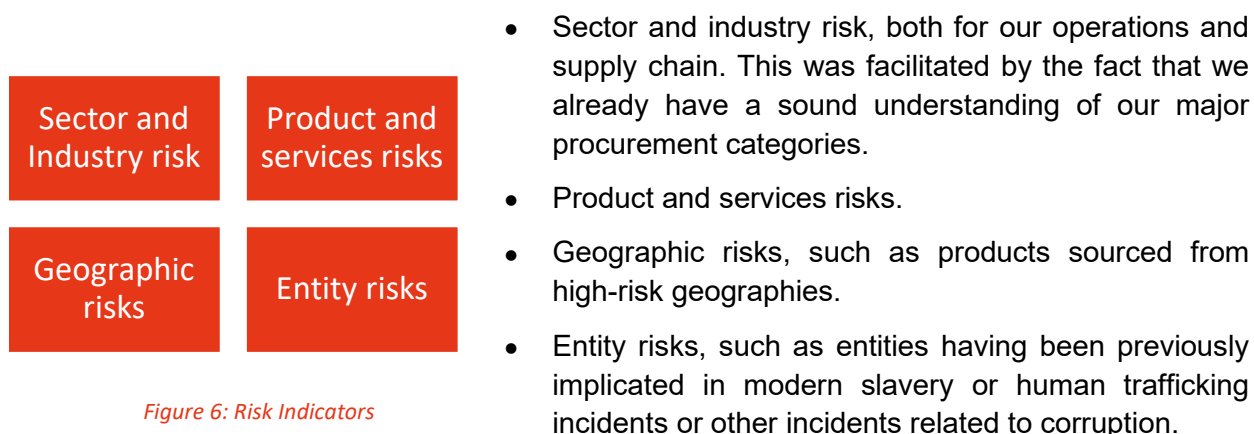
Sector and Industry risk

Product and services risks

Geographic risks

Entity risks

Figure 6: Risk Indicators

• Sector and industry risk, both for our operations and supply chain. This was facilitated by the fact that we already have a sound understanding of our major procurement categories.

• Product and services risks.

• Geographic risks, such as products sourced from high-risk geographies.

• Entity risks, such as entities having been previously implicated in modern slavery or human trafficking incidents or other incidents related to corruption.